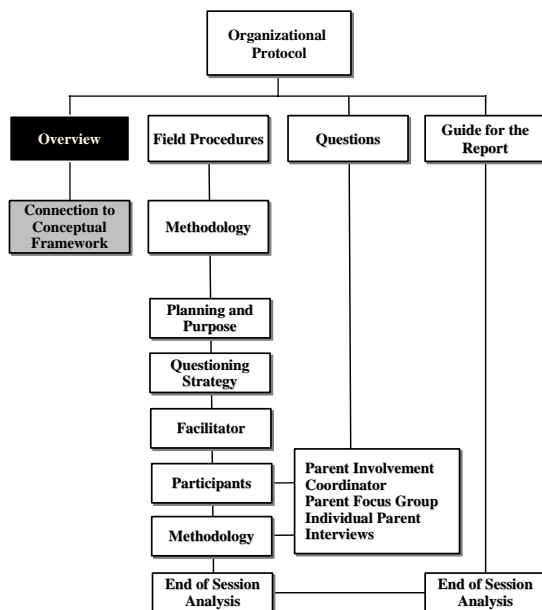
Organizational Protocol

Overview

Field Procedures

Questions

Guide for the Report

Connection to Conceptual Framework

Methodology

Planning and Purpose

Questioning Strategy

Facilitator

Participants

Methodology

Parent Involvement Coordinator
Parent Focus Group
Individual Parent Interviews

End of Session Analysis

End of Session Analysis